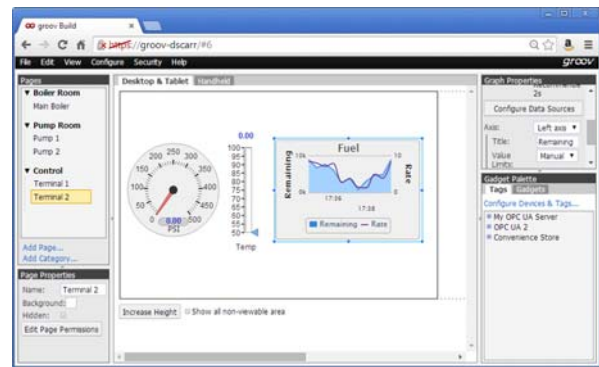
groov Build

https://groov-dscarr/#6

File Edit View Configure Security Help

groov

Pages

▼ Boiler Room

Main Boiler

▼ Pump Room

Pump 1

Pump 2

▼ Control

Terminal 1

Terminal 2

Add Page...

Add Category...

Page Properties

Name: Terminal 2

Background:

Hidden:

Edit Page Permissions

Desktop & Tablet Handheld

200 250 300

150 350

100 400

50 450

0 500

0.00

PSI

0.00

100

95

90

85

80

75

70

65

60

55

50

Temp

Fuel

10k

10

Remaining

Rate

0

0

17:36

17:38

Remaining — Rate

Increase Height Show all non-viewable area

Graph Properties

Recommende 2s

Configure Data Sources

Axis: Left axis

Title: Remaining

Value Limits: Manual

Gadget Palette

Tags Gadgets

Configure Devices & Tags...

My OPC UA Server

OPC UA 2

Convenience Store